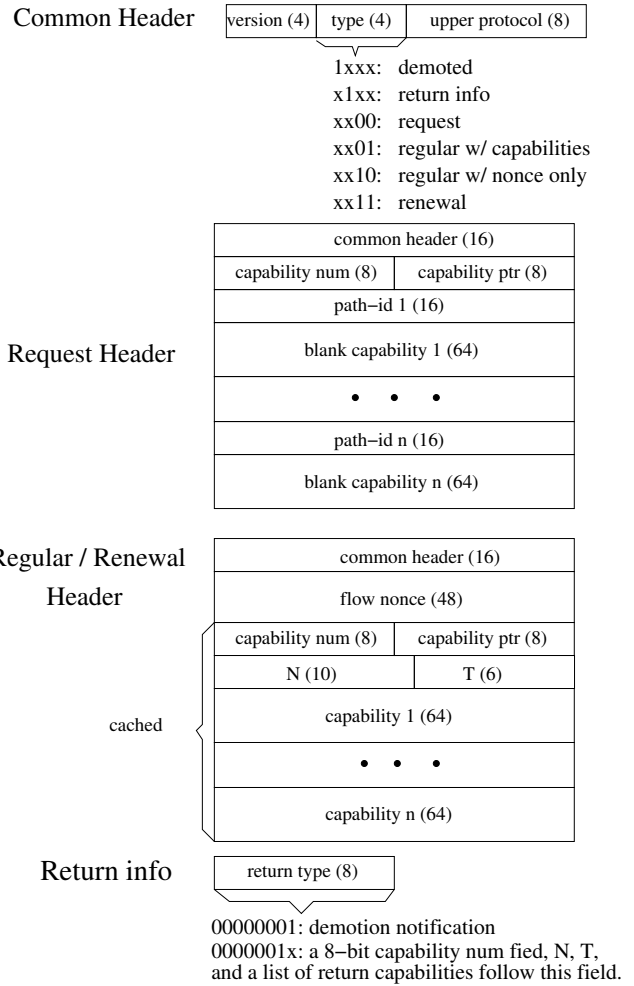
Common Header

| version (4) | type (4) | upper protocol (8) |
|---|---|---|

1xxx: demoted
x1xx: return info
xx00: request
xx01: regular w/ capabilities
xx10: regular w/ nonce only
xx11: renewal

Request Header

| common header (16) | |
|---|---|
| capability num (8) | capability ptr (8) |
| path−id 1 (16) | |
| blank capability 1 (64) | |
| • • • | |
| path−id n (16) | |
| blank capability n (64) | |

Regular / Renewal Header

| common header (16) | |
|---|---|
| flow nonce (48) | |
| capability num (8) | capability ptr (8) |
| N (10) | T (6) |
| capability 1 (64) | |
| • • • | |
| capability n (64) | |

cached

Return info

| return type (8) |
|---|

00000001: demotion notification
0000001x: a 8−bit capability num fied, N, T, and a list of return capabilities follow this field.